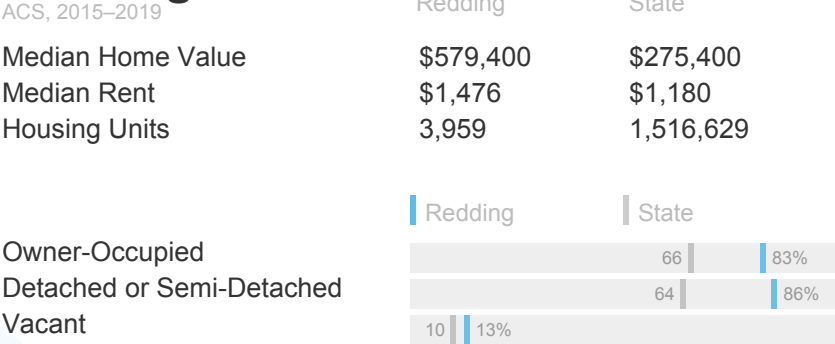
ACS, 2015–2019

| | Redding | State |
|---|---|---|
| Median Home Value | \$579,400 | \$275,400 |
| Median Rent | \$1,476 | \$1,180 |
| Housing Units | 3,959 | 1,516,629 |

Redding State

Owner-Occupied 66 83%
Detached or Semi-Detached 64 86%
Vacant 10 13%